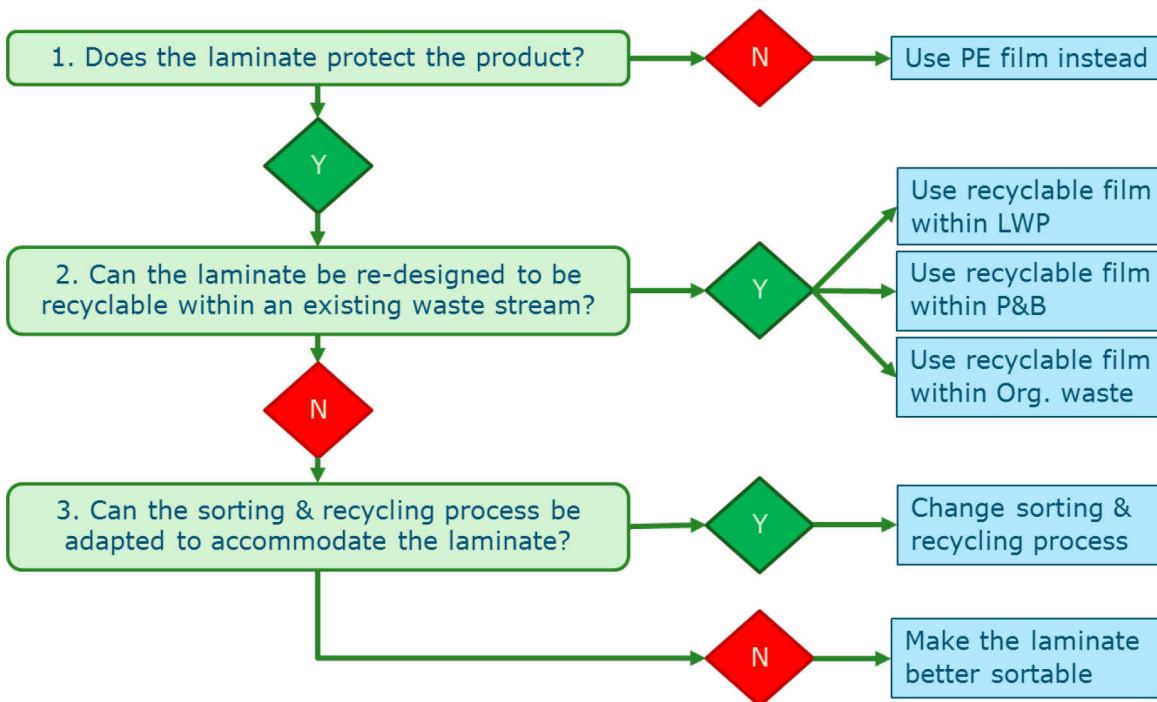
1. Does the laminate protect the product?

N

Use PE film instead

Y

2. Can the laminate be re-designed to be recyclable within an existing waste stream?

Y

Use recyclable film within LWP

Use recyclable film within P&B

Use recyclable film within Org. waste

N

3. Can the sorting & recycling process be adapted to accommodate the laminate?

Y

Change sorting & recycling process

N

Make the laminate better sortable